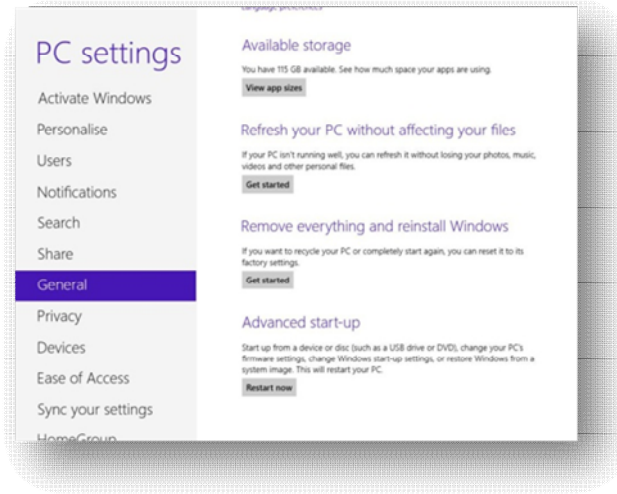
PC settings

Activate Windows

Personalise

Users

Notifications

Search

Share

General

Privacy

Devices

Ease of Access

Sync your settings

HomeGroup

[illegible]

Available storage

You have 115 GB available. See how much space your apps are using.

View app sizes

Refresh your PC without affecting your files

If your PC isn't running well, you can refresh it without losing your photos, music, videos and other personal files.

Get started

Remove everything and reinstall Windows

If you want to recycle your PC or completely start again, you can reset it to its factory settings.

Get started

Advanced start-up

Start up from a device or disc (such as a USB drive or DVD), change your PC's firmware settings, change Windows start-up settings, or restore Windows from a system image. This will restart your PC.

Restart now